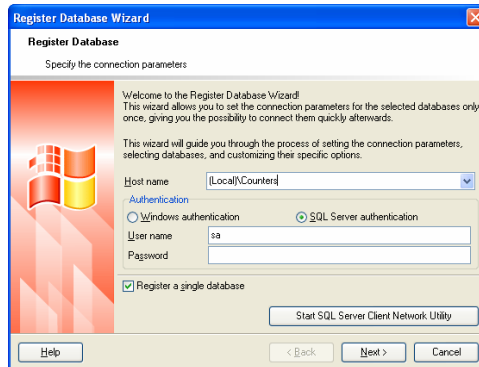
Register Database Wizard

Register Database

Specify the connection parameters

Welcome to the Register Database Wizard!
This wizard allows you to set the connection parameters for the selected databases only once, giving you the possibility to connect them quickly afterwards.

This wizard will guide you through the process of setting the connection parameters, selecting databases, and customizing their specific options.

Host name (Local)\Counters

Authentication

Windows authentication

SQL Server authentication

User name sa

Password

Register a single database

Start SQL Server Client Network Utility

Help

< Back

Next >

Cancel